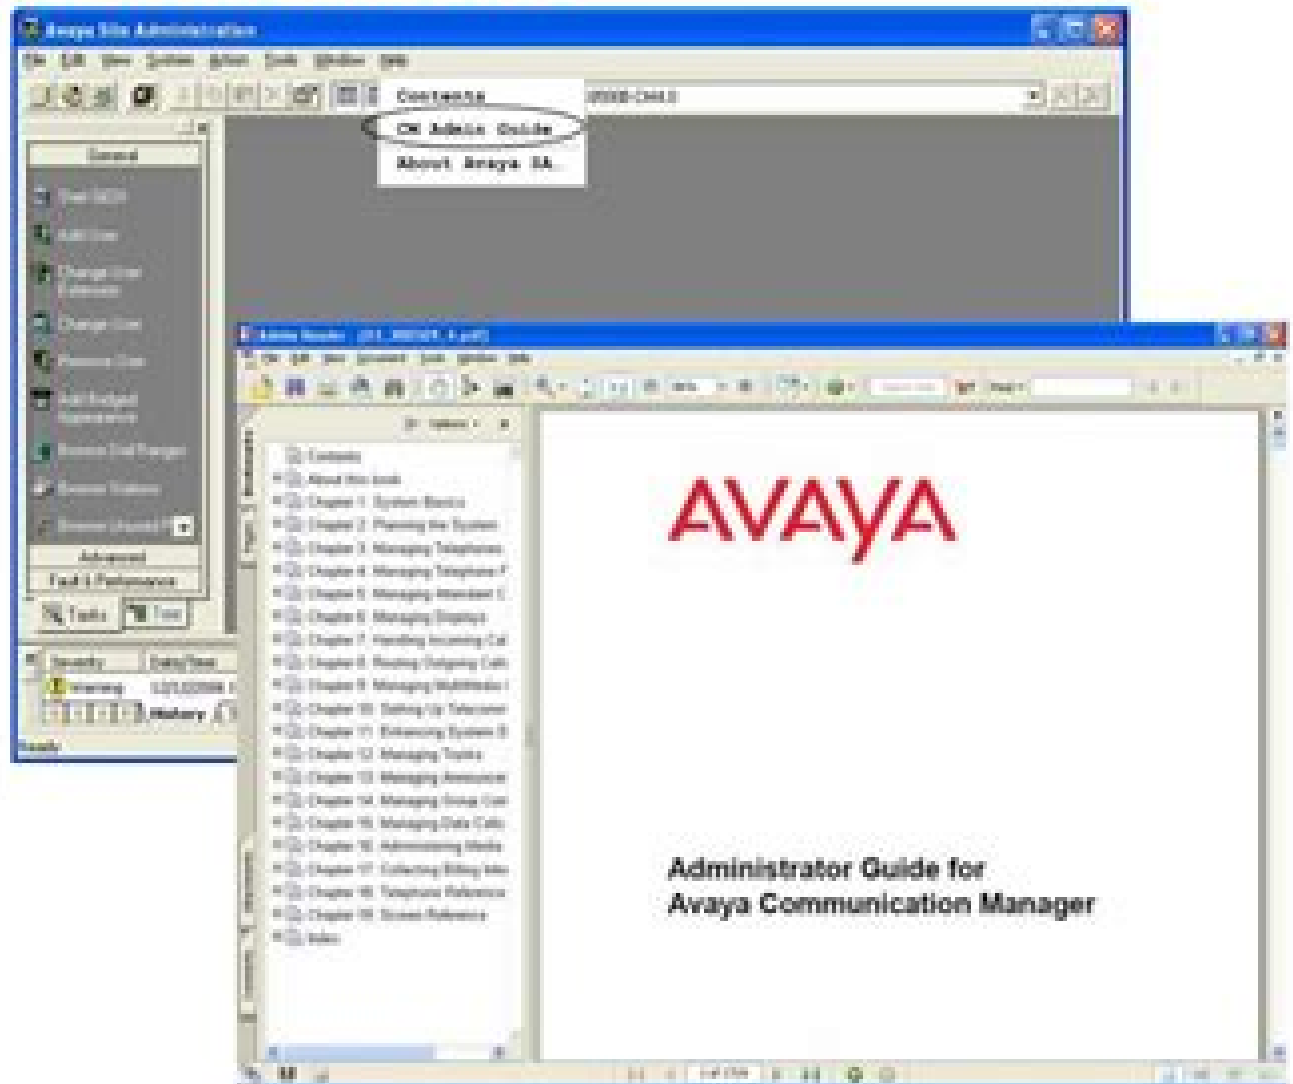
Avaya Site Administration

File Edit View System Action Tools Window Help

Contents
CM Admin Guide
About Avaya SA...

General
Start GEDI
Add User
Change User Extension
Change User
Remove User
Add Budget Appearance
Browse Dial Ranges
Browse Stations
Browse Unused P
Advanced
Fault & Performance
Tasks
Tree

Severity
Date/Time
Warning
History
Ready

Adobe Reader - [03_300509_4.pdf]

File Edit View Document Tools Window Help

Options

Contents
About this book
Chapter 1: System Basics
Chapter 2: Planning the System
Chapter 3: Managing Telephones
Chapter 4: Managing Telephone F
Chapter 5: Managing Attendant C
Chapter 6: Managing Displays
Chapter 7: Handling Incoming Cal
Chapter 8: Routing Outgoing Calls
Chapter 9: Managing MultiMedia
Chapter 10: Setting Up Telecom
Chapter 11: Enhancing System S
Chapter 12: Managing Trunks
Chapter 13: Managing Announce
Chapter 14: Managing Group Com
Chapter 15: Managing Data Calls
Chapter 16: Administering Media
Chapter 17: Collecting Billing Info
Chapter 18: Telephone Reference
Chapter 19: Screen Reference
Index

AVAYA

Administrator Guide for
Avaya Communication Manager

1 of 1708